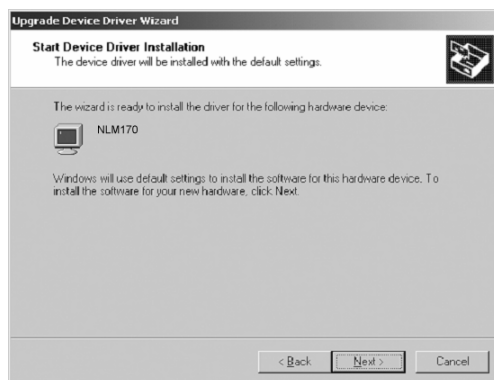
Upgrade Device Driver Wizard

Start Device Driver Installation
The device driver will be installed with the default settings.

The wizard is ready to install the driver for the following hardware device:

NLM170

Windows will use default settings to install the software for this hardware device. To install the software for your new hardware, click Next.

< Back | Next > | Cancel